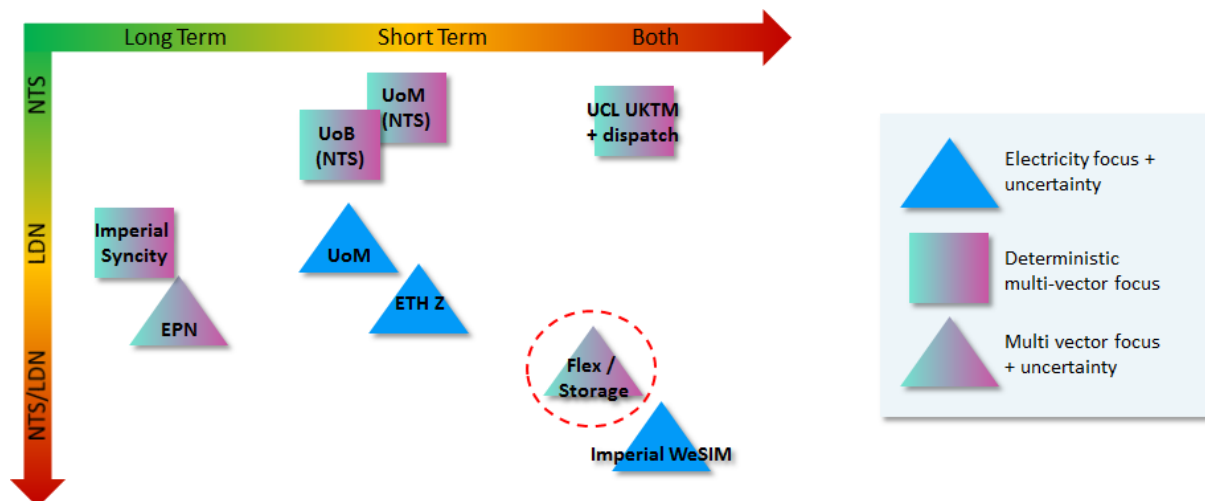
Long Term
Short Term
Both

NTS
LDN
NTS/LDN

UoM (NTS)
UoB (NTS)
UCL UKTM + dispatch
Imperial Syncity
UoM
EPN
ETH Z
Flex / Storage
Imperial WeSIM

Electricity focus + uncertainty
Deterministic multi-vector focus
Multi vector focus + uncertainty